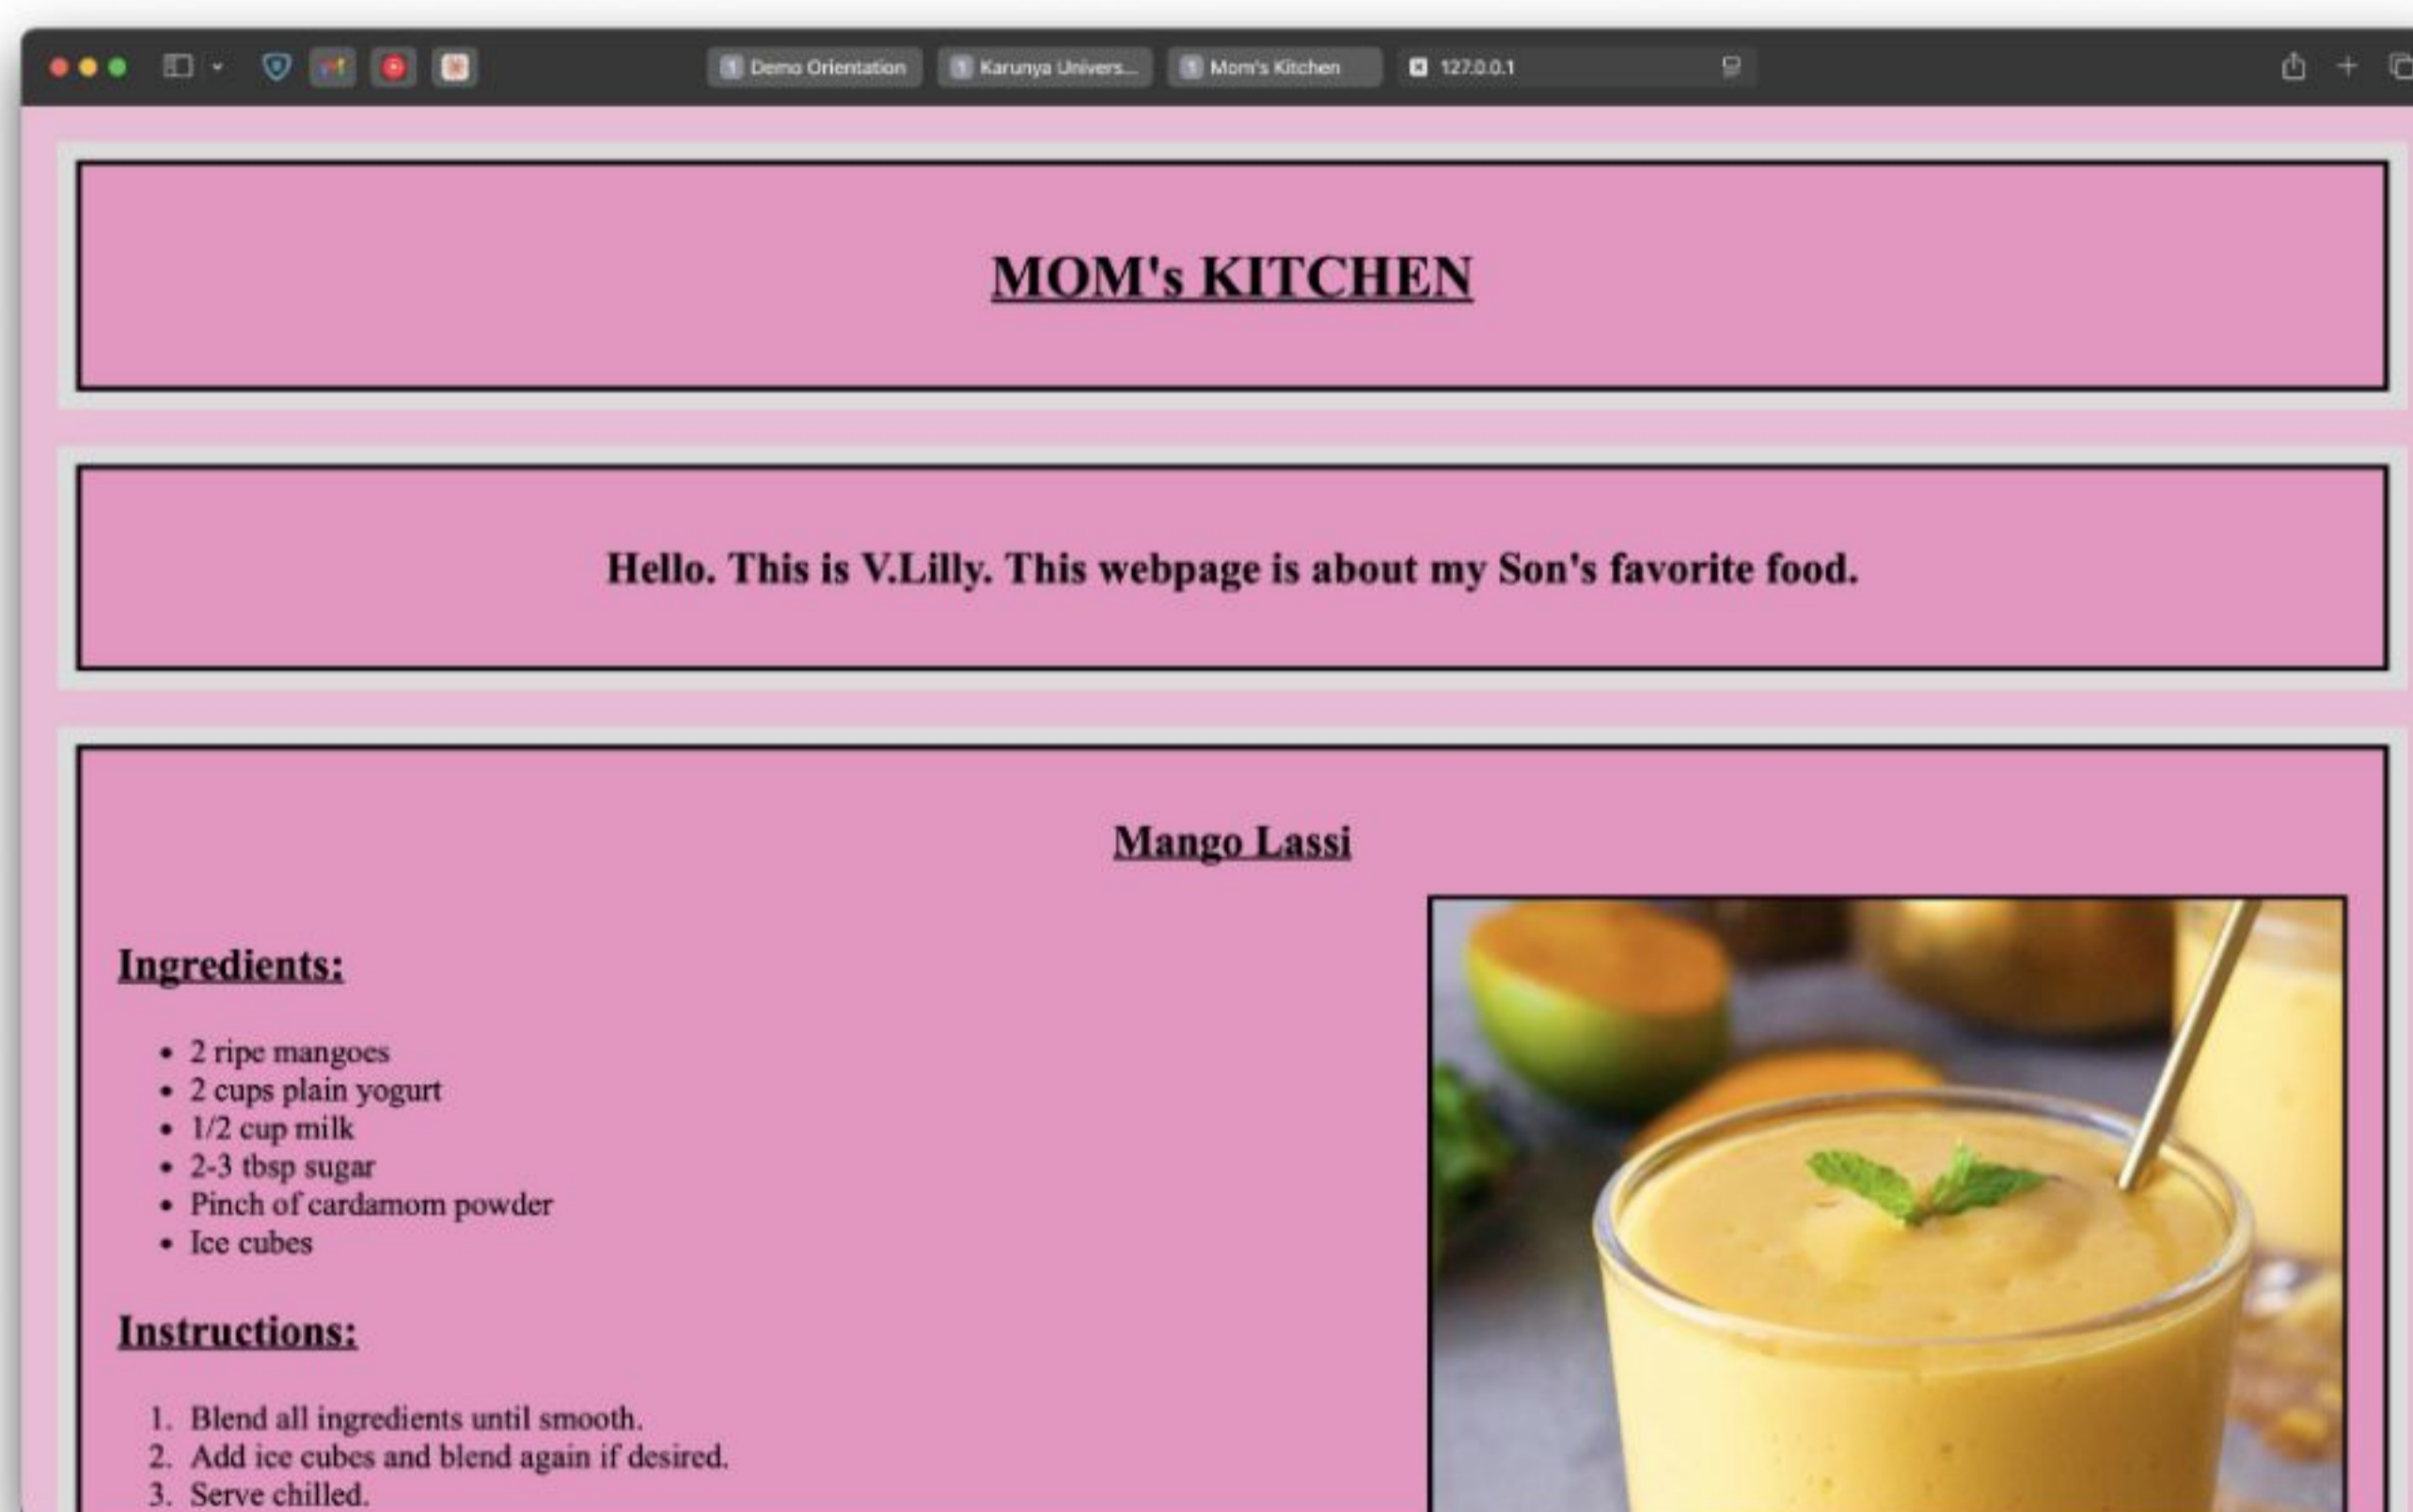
Demo Orientation | Karunya Univers... | Mom's Kitchen | 127.0.0.1

MOM's KITCHEN

Hello. This is V.Lilly. This webpage is about my Son's favorite food.

Mango Lassi

Ingredients:

- 2 ripe mangoes
- 2 cups plain yogurt
- 1/2 cup milk
- 2-3 tbsp sugar
- Pinch of cardamom powder
- Ice cubes

Instructions:

1. Blend all ingredients until smooth.
2. Add ice cubes and blend again if desired.
3. Serve chilled.